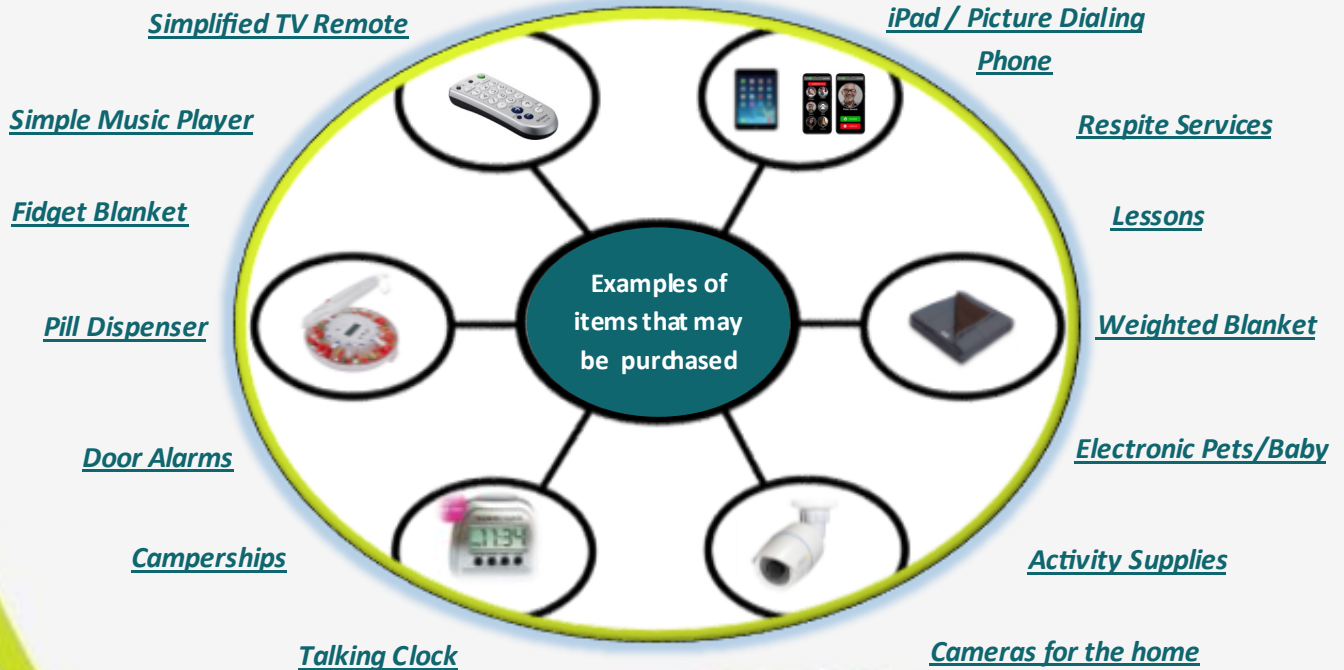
Simplified TV Remote

iPad / Picture Dialing Phone

Simple Music Player

Respite Services

Fidget Blanket

Lessons

Examples of items that may be purchased

Pill Dispenser

Weighted Blanket

Door Alarms

Electronic Pets/Baby

Camperships

Activity Supplies

Talking Clock

Cameras for the home